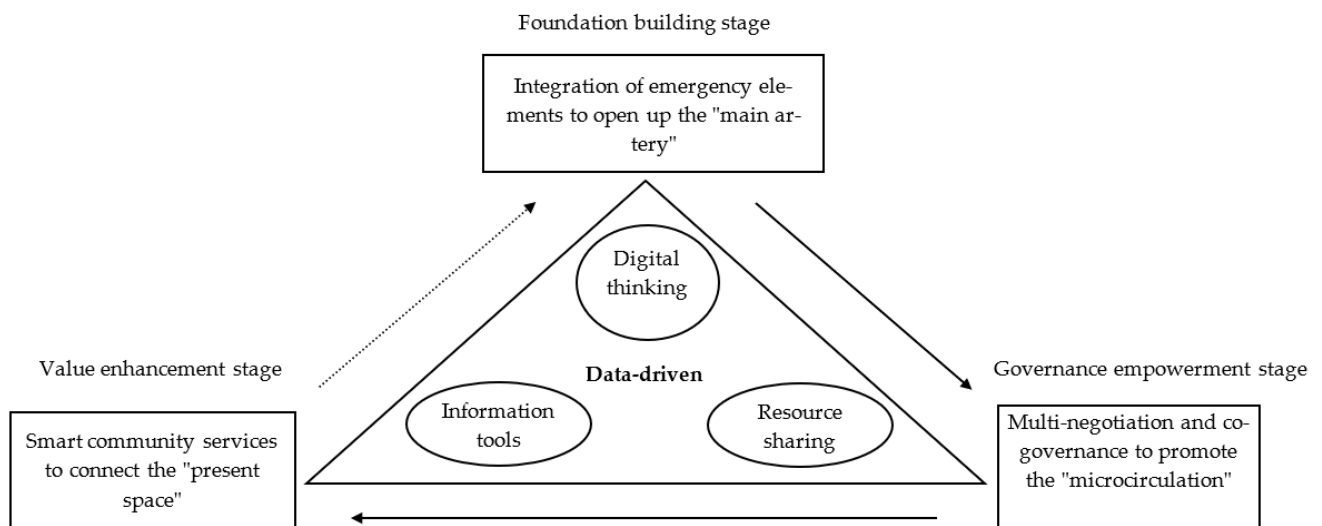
Foundation building stage

Integration of emergency elements to open up the "main artery"

Digital thinking

Value enhancement stage

Data-driven

Governance empowerment stage

Information tools

Resource sharing

Smart community services to connect the "present space"

Multi-negotiation and cogovernance to promote the "microcirculation"